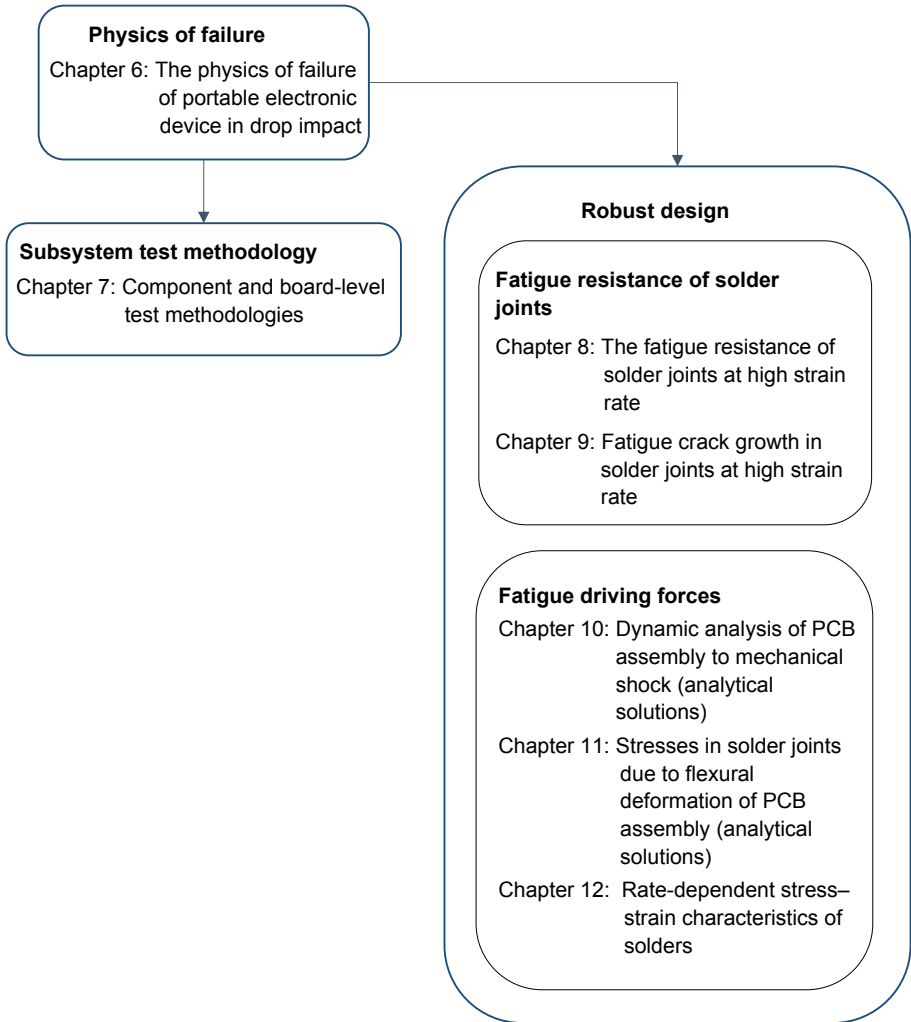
Physics of failure

Chapter 6: The physics of failure of portable electronic device in drop impact

Subsystem test methodology

Chapter 7: Component and board-level test methodologies

Robust design

Fatigue resistance of solder joints

Chapter 8: The fatigue resistance of solder joints at high strain rate

Chapter 9: Fatigue crack growth in solder joints at high strain rate

Fatigue driving forces

Chapter 10: Dynamic analysis of PCB assembly to mechanical shock (analytical solutions)

Chapter 11: Stresses in solder joints due to flexural deformation of PCB assembly (analytical solutions)

Chapter 12: Rate-dependent stress–strain characteristics of solders